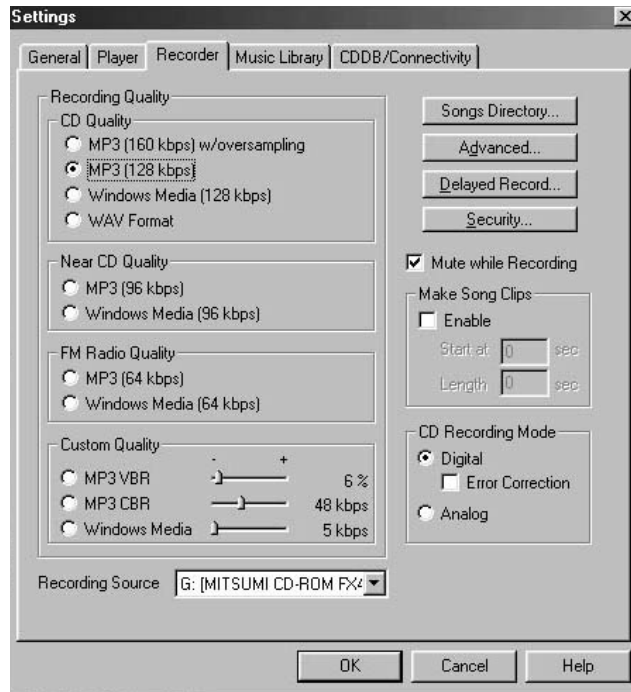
Settings

General | Player | Recorder | Music Library | CDDB/Connectivity

Recording Quality
CD Quality
MP3 (160 kbps) w/oversampling
MP3 (128 kbps)
Windows Media (128 kbps)
WAV Format

Near CD Quality
MP3 (96 kbps)
Windows Media (96 kbps)

FM Radio Quality
MP3 (64 kbps)
Windows Media (64 kbps)

Custom Quality
- +
MP3 VBR 6 %
MP3 CBR 48 kbps
Windows Media 5 kbps

Recording Source G: [MITSUMI CD-ROM FX4

Songs Directory...
Advanced...
Delayed Record...
Security...

Mute while Recording

Make Song Clips
Enable
Start at 0 sec
Length 0 sec

CD Recording Mode
Digital
Error Correction
Analog

OK Cancel Help